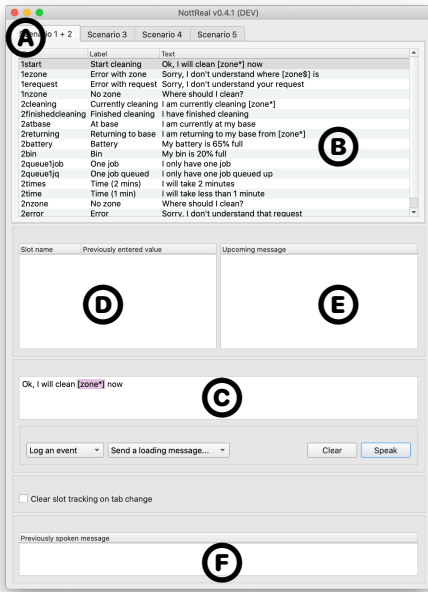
NottReal v0.4.1 (DEV)

A

Scenario 1 + 2 | Scenario 3 | Scenario 4 | Scenario 5

| | Label | Text |
|---|---|---|
| 1start | Start cleaning | Ok, I will clean [zone*] now |
| 1ezone | Error with zone | Sorry, I don't understand where [zone$] is |
| 1erequest | Error with request | Sorry, I don't understand your request |
| 1nzone | No zone | Where should I clean? |
| 2cleaning | Currently cleaning | I am currently cleaning [zone*] |
| 2finishedcleaning | Finished cleaning | I have finished cleaning |
| 2atbase | At base | I am currently at my base |
| 2returning | Returning to base | I am returning to my base from [zone*] |
| 2battery | Battery | My battery is 65% full |
| 2bin | Bin | My bin is 20% full |
| 2queue1job | One job | I only have one job |
| 2queue1jq | One job queued | I only have one job queued up |
| 2times | Time (2 mins) | I will take 2 minutes |
| 2time | Time (1 min) | I will take less than 1 minute |
| 2nzone | No zone | Where should I clean? |
| 2error | Error | Sorry, I don't understand that request |

B

| Slot name | Previously entered value |
|---|---|

D

Upcoming message

E

Ok, I will clean [zone*] now

C

Log an event ▾ | Send a loading message... ▾ | Clear | Speak

Clear slot tracking on tab change

Previously spoken message

F